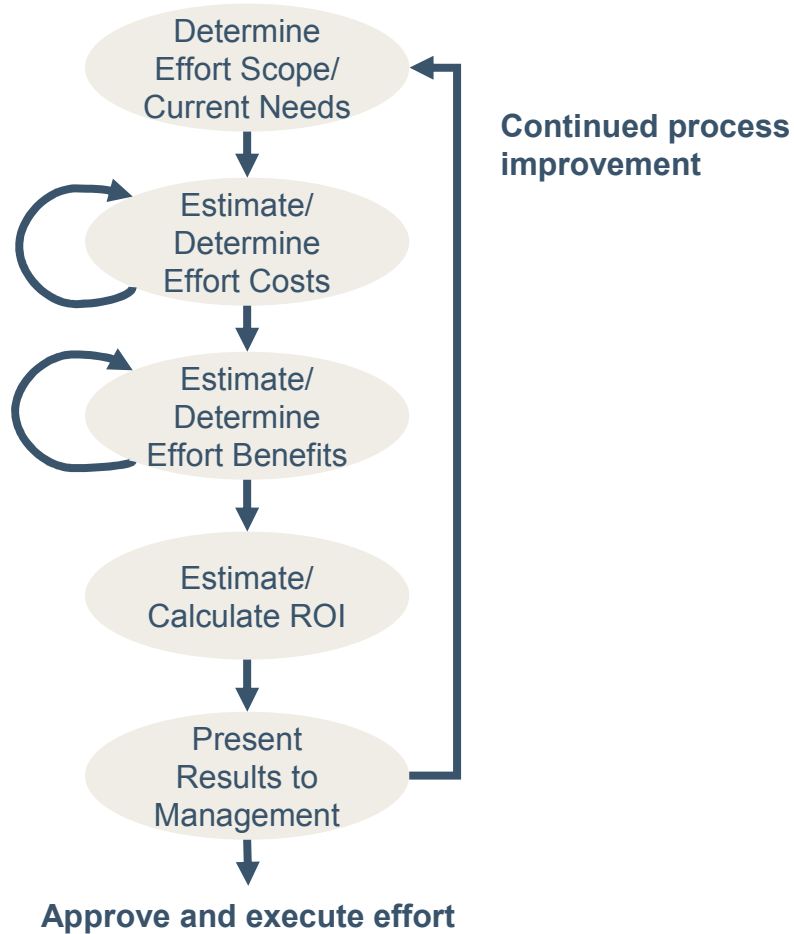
Determine Effort Scope/ Current Needs

Continued process improvement

Estimate/ Determine Effort Costs

Estimate/ Determine Effort Benefits

Estimate/ Calculate ROI

Present Results to Management

Approve and execute effort